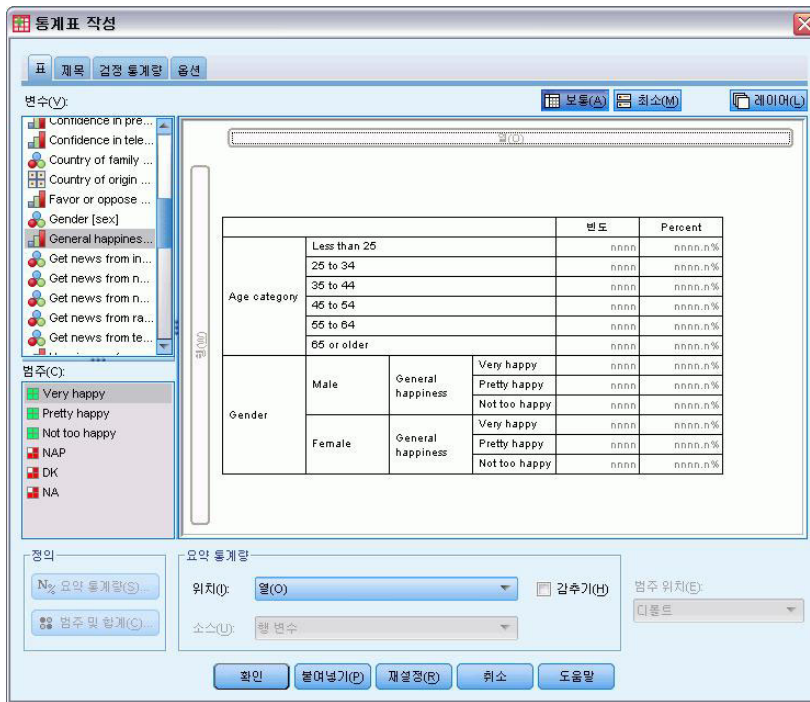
통계표 작성

표 제목 검정 통계량 옵션

변수(V):

보통(A) 최소(M) 레이어(L)

Confidence in pre...
Confidence in tele...
Country of family ...
Country of origin ...
Favor or oppose ...
Gender [sex]
General happines...
Get news from in...
Get news from n...
Get news from n...
Get news from ra...
Get news from te...

열(O)

행(W)

| | | | | 빈도 | Percent |
|---|---|---|---|---|---|
| Age category | Less than 25 | | | nnnn | nnnn.n% |
| | 25 to 34 | | | nnnn | nnnn.n% |
| | 35 to 44 | | | nnnn | nnnn.n% |
| | 45 to 54 | | | nnnn | nnnn.n% |
| | 55 to 64 | | | nnnn | nnnn.n% |
| | 65 or older | | | nnnn | nnnn.n% |
| Gender | Male | General happiness | Very happy | nnnn | nnnn.n% |
| | | | Pretty happy | nnnn | nnnn.n% |
| | | | Not too happy | nnnn | nnnn.n% |
| | Female | General happiness | Very happy | nnnn | nnnn.n% |
| | | | Pretty happy | nnnn | nnnn.n% |
| | | | Not too happy | nnnn | nnnn.n% |

범주(C):
Very happy
Pretty happy
Not too happy
NAP
DK
NA

정의
요약 통계량(S)...
범주 및 합계(C)...

요약 통계량
위치(I): 열(O)
감추기(H)
소스(U): 행 변수

범주 위치(E):
디폴트

확인 붙여넣기(P) 재설정(R) 취소 도움말